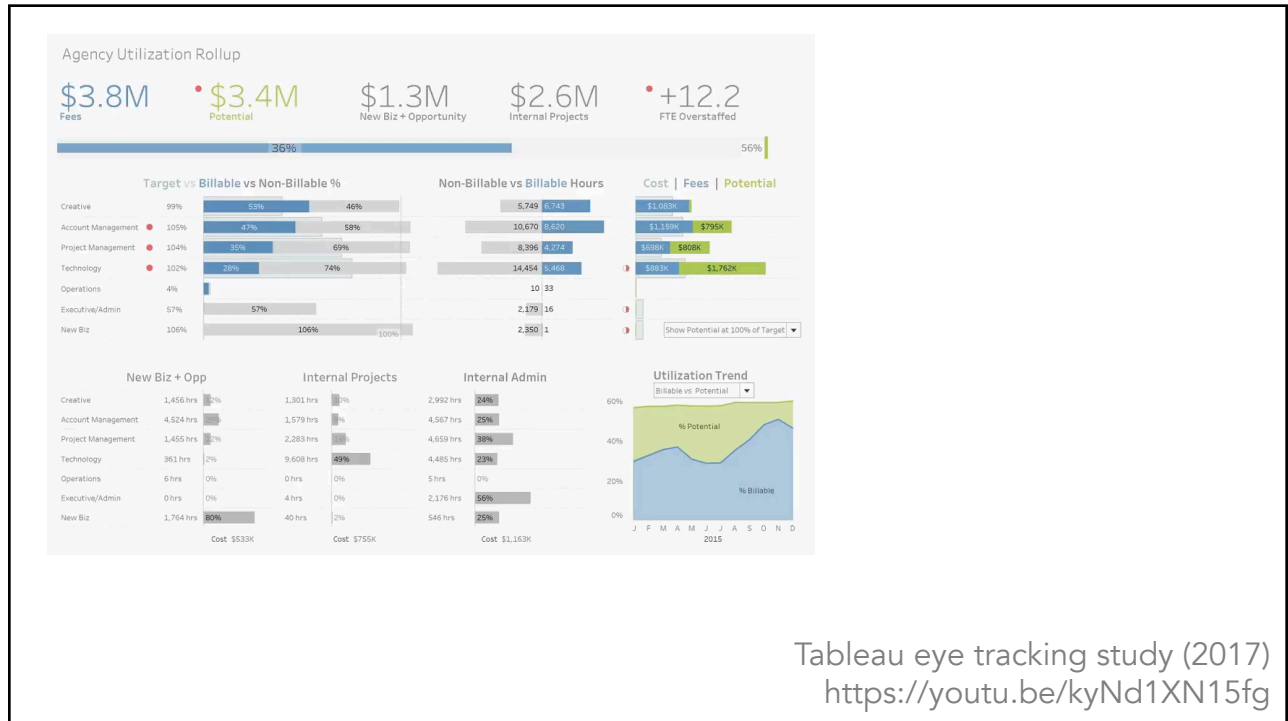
Agency Utilization Rollup

$3.8M
Fees

$3.4M
Potential

$1.3M
New Biz + Opportunity

$2.6M
Internal Projects

+12.2
FTE Overstaffed

36%

56%

Target vs Billable vs Non-Billable %

| | Target | Billable | Non-Billable |
|---|---|---|---|
| Creative | 99% | 53% | 46% |
| Account Management | 105% | 47% | 58% |
| Project Management | 104% | 35% | 69% |
| Technology | 102% | 28% | 74% |
| Operations | 4% | | |
| Executive/Admin | 57% | | 57% |
| New Biz | 106% | | 106% |

100%

Non-Billable vs Billable Hours

| Non-Billable | Billable |
|---|---|
| 5,749 | 6,743 |
| 10,670 | 8,620 |
| 8,396 | 4,274 |
| 14,454 | 5,468 |
| 10 | 33 |
| 2,179 | 16 |
| 2,350 | 1 |

Cost | Fees | Potential

$1,083K
$1,159K $795K
$698K $808K
$883K $1,762K

Show Potential at 100% of Target

New Biz + Opp

| | | |
|---|---|---|
| Creative | 1,456 hrs | 12% |
| Account Management | 4,524 hrs | 26% |
| Project Management | 1,455 hrs | 12% |
| Technology | 361 hrs | 2% |
| Operations | 6 hrs | 0% |
| Executive/Admin | 0 hrs | 0% |
| New Biz | 1,764 hrs | 80% |

Cost $533K

Internal Projects

| | |
|---|---|
| 1,301 hrs | 10% |
| 1,579 hrs | 9% |
| 2,283 hrs | 18% |
| 9,608 hrs | 49% |
| 0 hrs | 0% |
| 4 hrs | 0% |
| 40 hrs | 2% |

Cost $755K

Internal Admin

| | |
|---|---|
| 2,992 hrs | 24% |
| 4,567 hrs | 25% |
| 4,659 hrs | 38% |
| 4,485 hrs | 23% |
| 5 hrs | 0% |
| 2,176 hrs | 56% |
| 546 hrs | 25% |

Cost $1,163K

Utilization Trend
Billable vs Potential

60%
40%
20%
0%

% Potential
% Billable

J F M A M J J A S O N D
2015

Tableau eye tracking study (2017)
https://youtu.be/kyNd1XN15fg